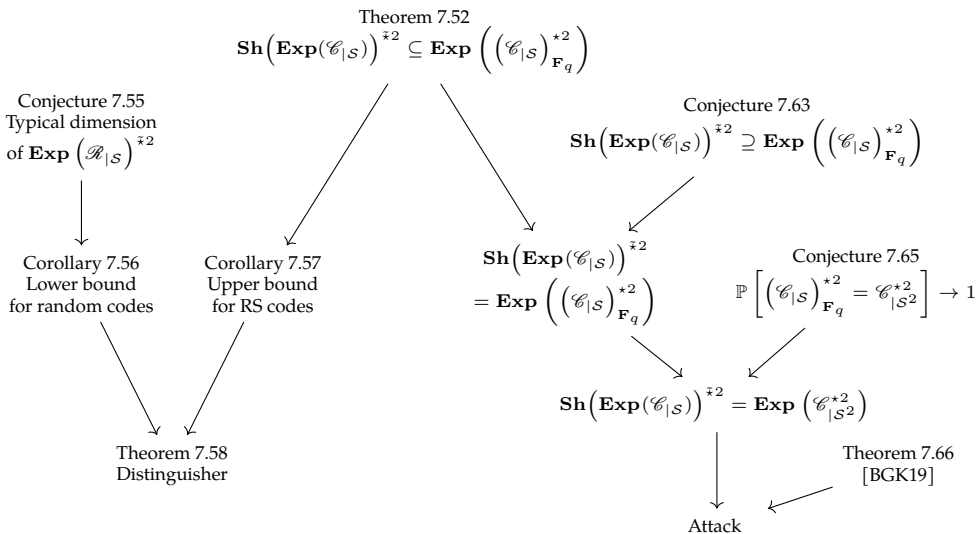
Theorem 7.52
$\mathbf{Sh}\left(\mathbf{Exp}(\mathscr{C}_{|\mathcal{S}})\right)^{\check{\star}2} \subseteq \mathbf{Exp}\left(\left(\mathscr{C}_{|\mathcal{S}}\right)^{\star 2}_{\mathbf{F}_q}\right)$

Conjecture 7.55
Typical dimension
of $\mathbf{Exp}\left(\mathscr{R}_{|\mathcal{S}}\right)^{\check{\star}2}$

Conjecture 7.63
$\mathbf{Sh}\left(\mathbf{Exp}(\mathscr{C}_{|\mathcal{S}})\right)^{\check{\star}2} \supseteq \mathbf{Exp}\left(\left(\mathscr{C}_{|\mathcal{S}}\right)^{\star 2}_{\mathbf{F}_q}\right)$

Corollary 7.56
Lower bound
for random codes

Corollary 7.57
Upper bound
for RS codes

$\mathbf{Sh}\left(\mathbf{Exp}(\mathscr{C}_{|\mathcal{S}})\right)^{\check{\star}2}$
$= \mathbf{Exp}\left(\left(\mathscr{C}_{|\mathcal{S}}\right)^{\star 2}_{\mathbf{F}_q}\right)$

Conjecture 7.65
$\mathbb{P}\left[\left(\mathscr{C}_{|\mathcal{S}}\right)^{\star 2}_{\mathbf{F}_q} = \mathscr{C}^{\star 2}_{|\mathcal{S}^2}\right] \to 1$

$\mathbf{Sh}\left(\mathbf{Exp}(\mathscr{C}_{|\mathcal{S}})\right)^{\check{\star}2} = \mathbf{Exp}\left(\mathscr{C}^{\star 2}_{|\mathcal{S}^2}\right)$

Theorem 7.58
Distinguisher

Theorem 7.66
[BGK19]

Attack